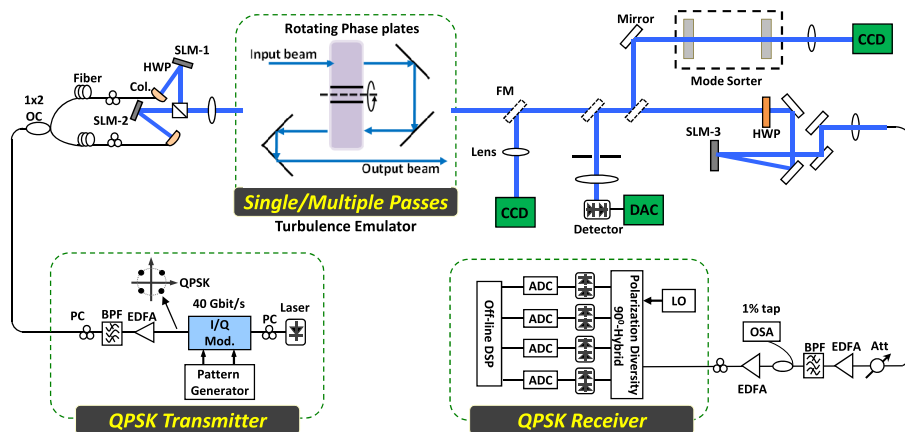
Rotating Phase plates

Input beam

Output beam

Single/Multiple Passes

Turbulence Emulator

SLM-1

HWP

Col.

Fiber

1x2 OC

SLM-2

Mirror

Mode Sorter

CCD

FM

Lens

CCD

Detector

DAC

HWP

SLM-3

QPSK

40 Gbit/s

PC

BPF

EDFA

I/Q Mod.

PC

Laser

Pattern Generator

QPSK Transmitter

Off-line DSP

ADC

ADC

ADC

ADC

Polarization diversity 90°-hybrid

LO

1% tap

OSA

BPF

EDFA

Att

EDFA

QPSK Receiver